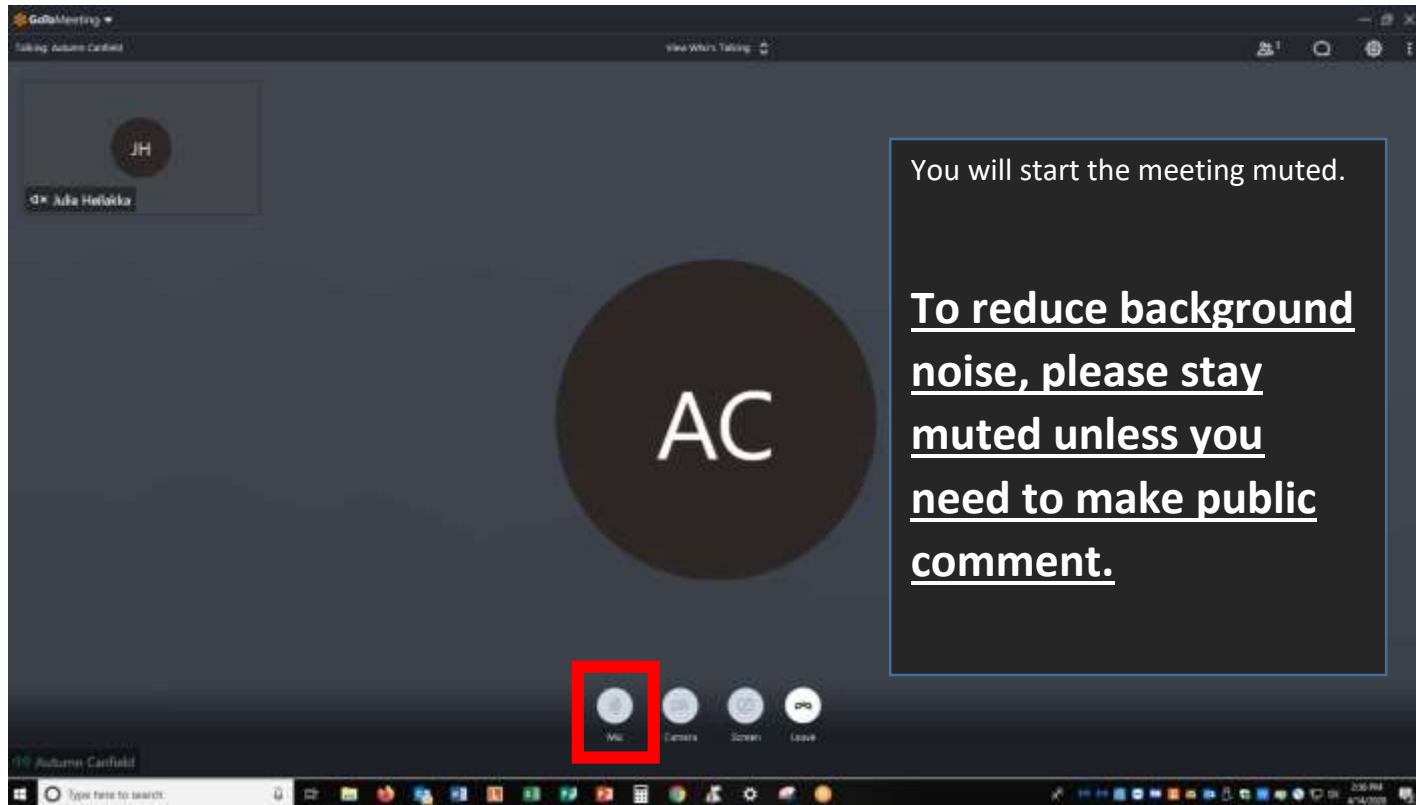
GoToMeeting
Talking: Autumn Canfield
View Who's Talking
JH
Julia Hellakka
You will start the meeting muted.

To reduce background noise, please stay muted unless you need to make public comment.

AC
Mic
Camera
Screen
Leave
Autumn Canfield
Type here to search
2:06 PM
4/14/2020